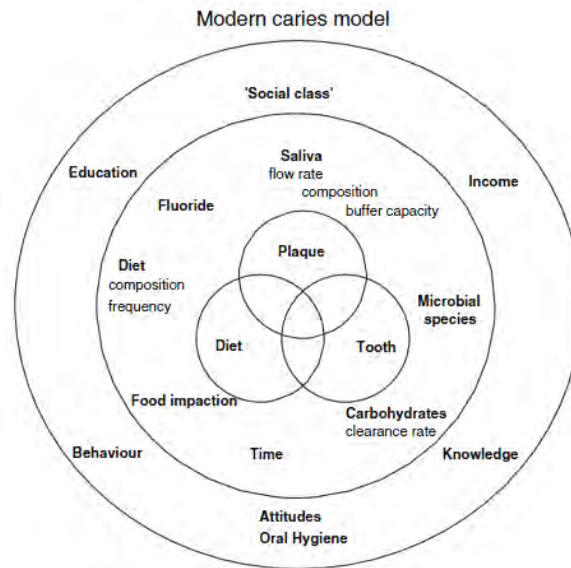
Modern caries model

'Social class'

Education

Income

Saliva
flow rate
composition
buffer capacity

Fluoride

Diet
composition
frequency

Plaque

Microbial species

Diet

Tooth

Food impaction

Carbohydrates
clearance rate

Behaviour

Time

Knowledge

Attitudes
Oral Hygiene